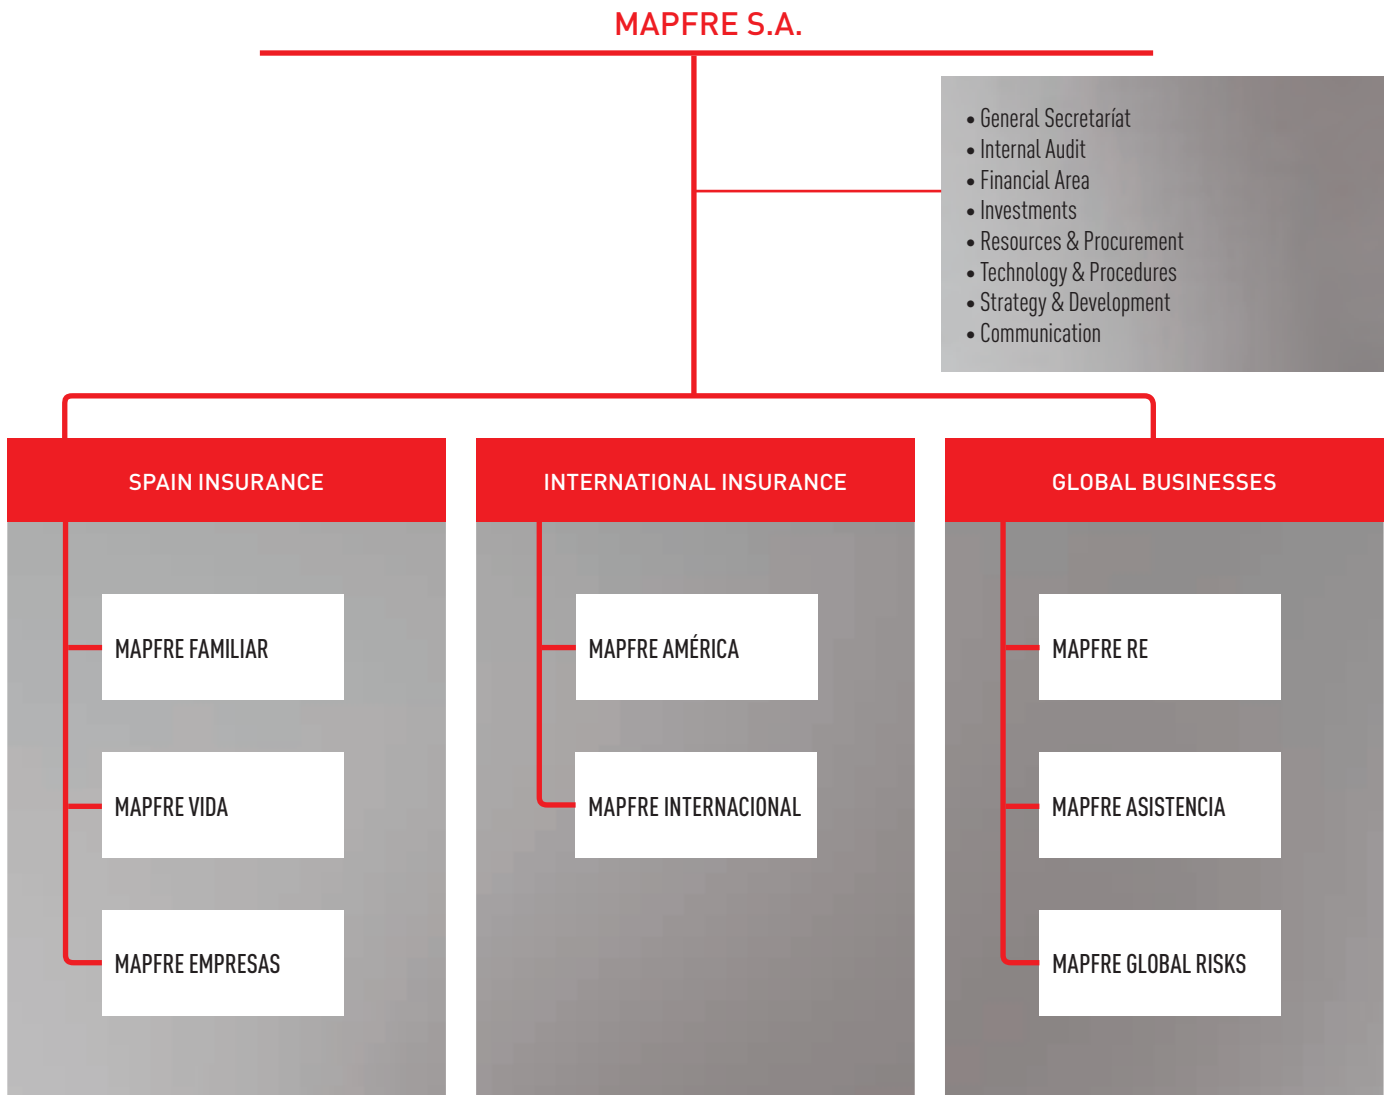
MAPFRE S.A.

• General Secretaríat
• Internal Audit
• Financial Area
• Investments
• Resources & Procurement
• Technology & Procedures
• Strategy & Development
• Communication

SPAIN INSURANCE

MAPFRE FAMILIAR

MAPFRE VIDA

MAPFRE EMPRESAS

INTERNATIONAL INSURANCE

MAPFRE AMÉRICA

MAPFRE INTERNACIONAL

GLOBAL BUSINESSES

MAPFRE RE

MAPFRE ASISTENCIA

MAPFRE GLOBAL RISKS